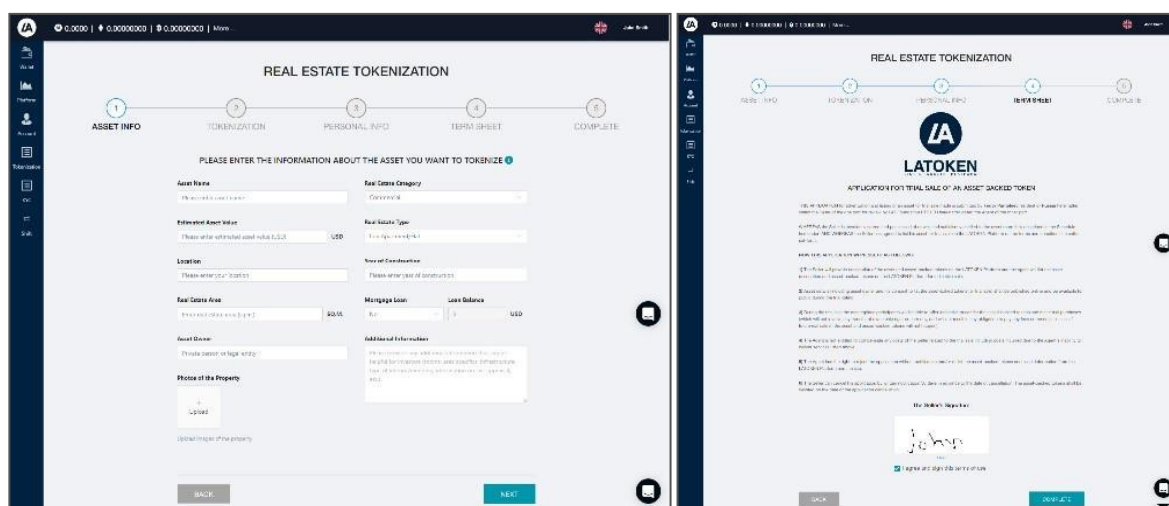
0.0000 | 0.00000000 | 0.00000000 | More

John Smith

Wallet
Platform
Account
Tokenization
ICO
Shift

REAL ESTATE TOKENIZATION

1 ASSET INFO
2 TOKENIZATION
3 PERSONAL INFO
4 TERM SHEET
5 COMPLETE

PLEASE ENTER THE INFORMATION ABOUT THE ASSET YOU WANT TO TOKENIZE

Asset Name
Please enter asset name

Real Estate Category
Commercial

Estimated Asset Value
Please enter estimated asset value (USD)
USD

Real Estate Type
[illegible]

Location
Please enter your location

Year of Construction
Please enter year of construction

Real Estate Area
Please enter estate area (sq.m)
SQ.M.

Mortgage Loan
No

Loan Balance
0
USD

Asset Owner
Private person or legal entity

Additional Information
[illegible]

Photos of the Property
Upload
Upload images of the property

BACK
NEXT

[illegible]

REAL ESTATE TOKENIZATION

1 ASSET INFO
2 TOKENIZATION
3 PERSONAL INFO
4 TERM SHEET
5 COMPLETE

LATOKEN

APPLICATION FOR TRIAL SALE OF AN ASSET BACKED TOKEN

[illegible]

The Seller's Signature
John
I agree and sign this terms of sale

BACK
COMPLETE